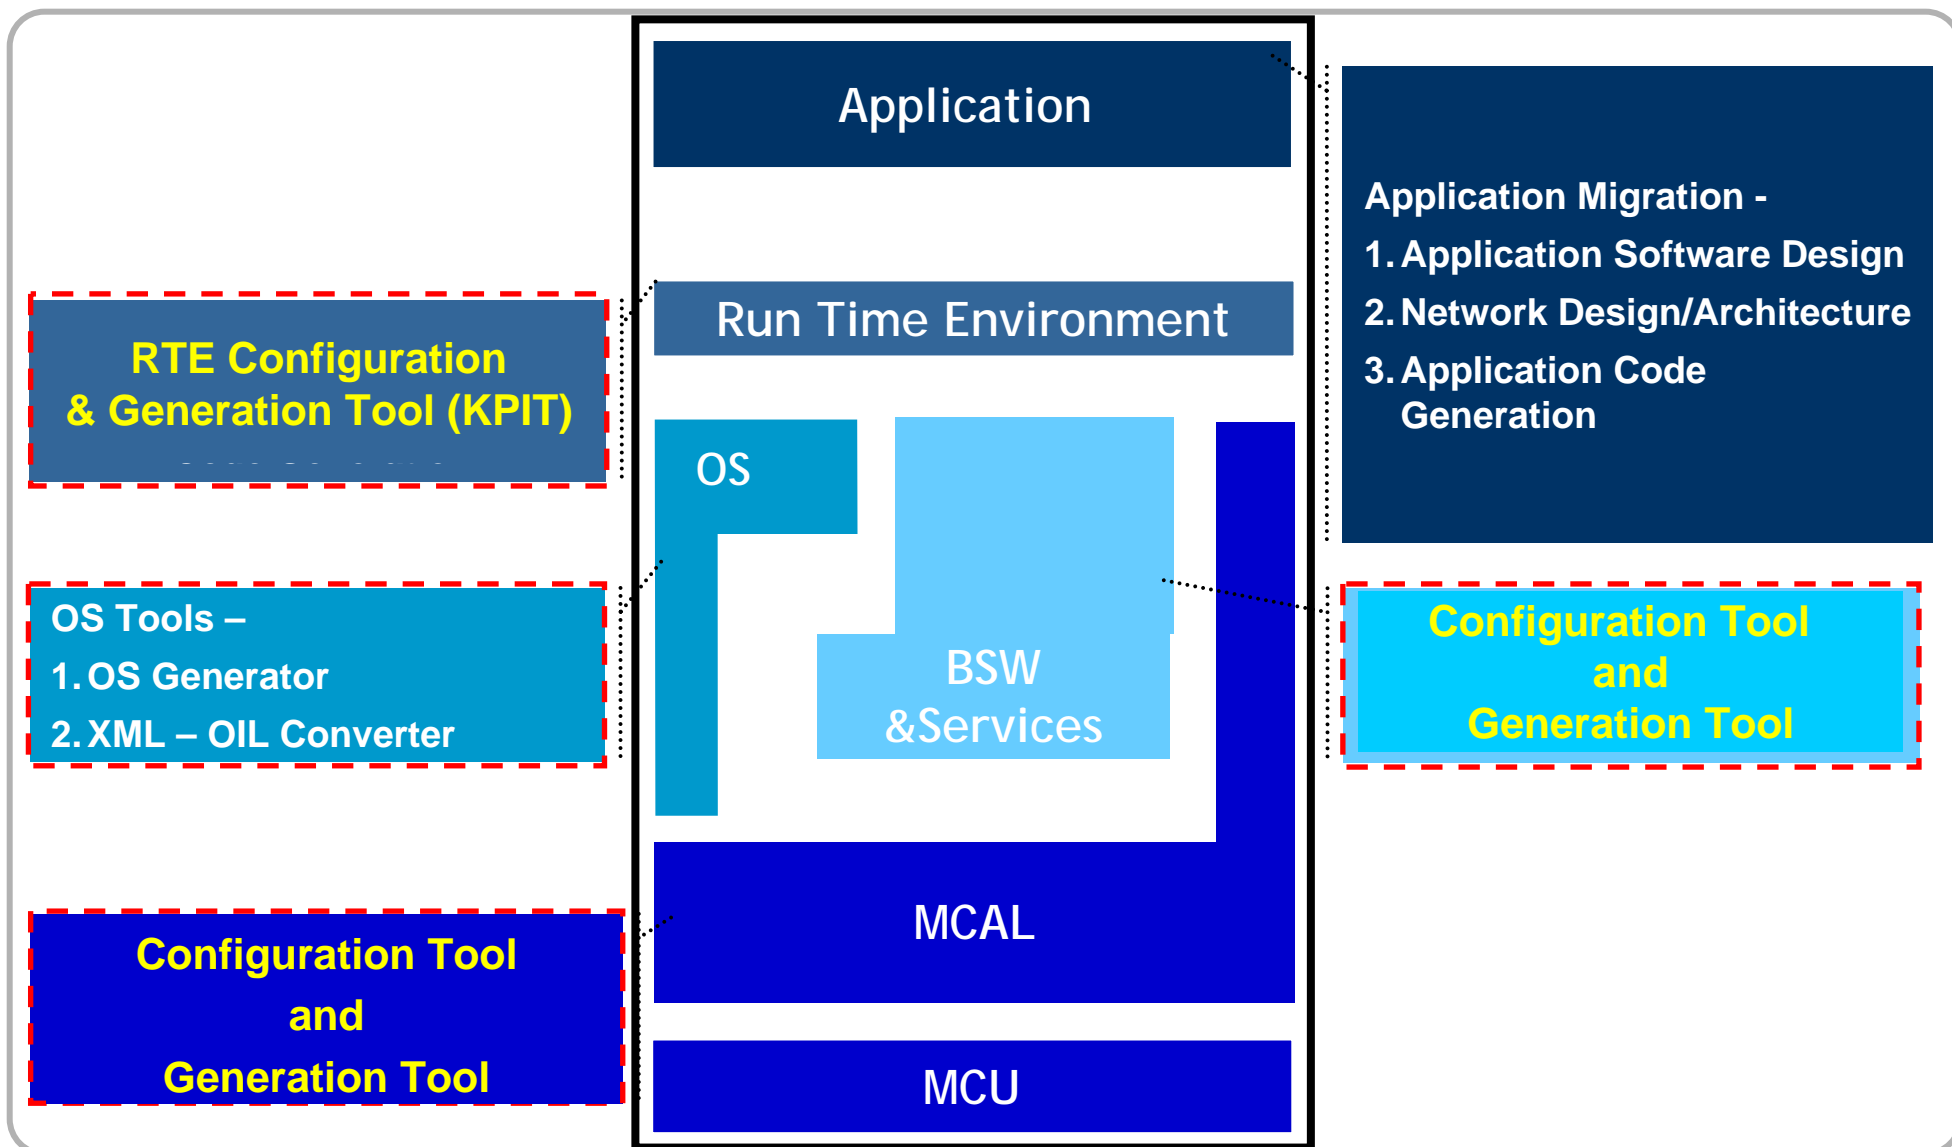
Application

Run Time Environment

OS

BSW &Services

MCAL

MCU

RTE Configuration & Generation Tool (KPIT)

OS Tools –
1. OS Generator
2. XML – OIL Converter

Configuration Tool and Generation Tool

Application Migration -
1. Application Software Design
2. Network Design/Architecture
3. Application Code Generation

Configuration Tool and Generation Tool